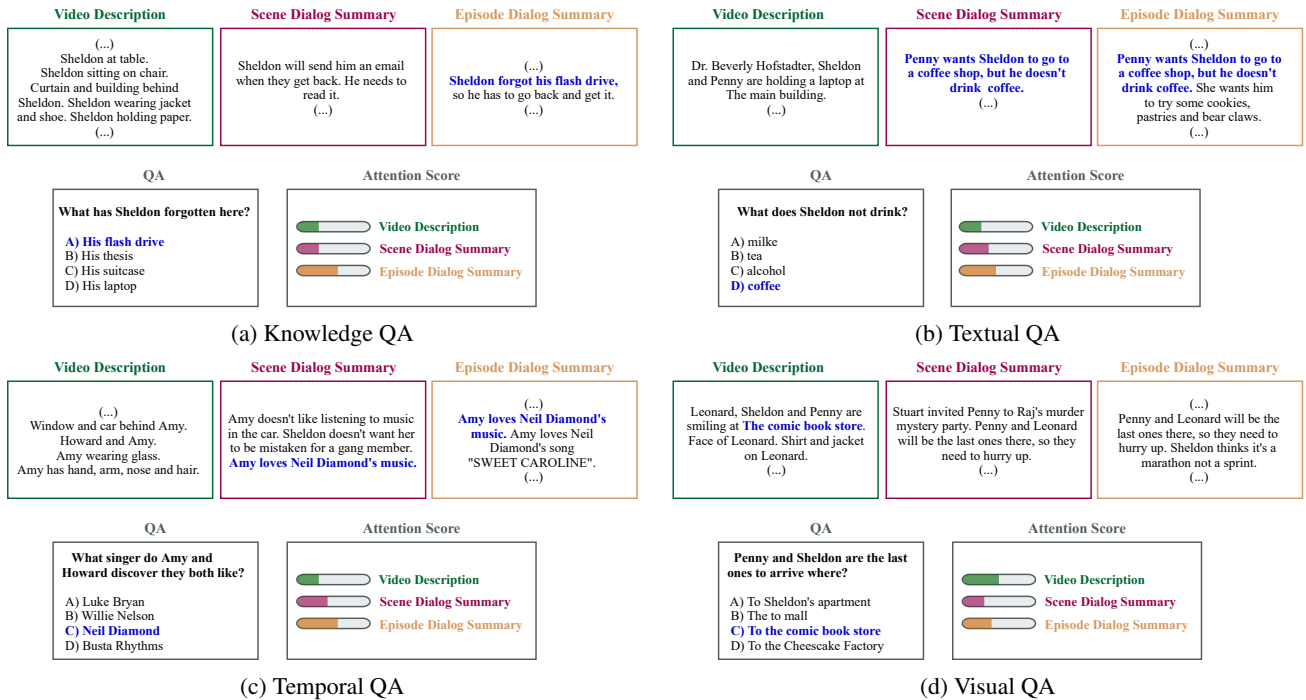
Video Description

(...)
Sheldon at table.
Sheldon sitting on chair.
Curtain and building behind Sheldon. Sheldon wearing jacket and shoe. Sheldon holding paper.
(...)

Scene Dialog Summary

Sheldon will send him an email when they get back. He needs to read it.
(...)

Episode Dialog Summary

(...)
Sheldon forgot his flash drive, so he has to go back and get it.
(...)

QA

What has Sheldon forgotten here?

A) His flash drive
B) His thesis
C) His suitcase
D) His laptop

Attention Score

Video Description
Scene Dialog Summary
Episode Dialog Summary

(a) Knowledge QA

Video Description

Dr. Beverly Hofstadter, Sheldon and Penny are holding a laptop at The main building.
(...)

Scene Dialog Summary

Penny wants Sheldon to go to a coffee shop, but he doesn't drink coffee.
(...)

Episode Dialog Summary

(...)
Penny wants Sheldon to go to a coffee shop, but he doesn't drink coffee. She wants him to try some cookies, pastries and bear claws.
(...)

QA

What does Sheldon not drink?

A) milke
B) tea
C) alcohol
D) coffee

Attention Score

Video Description
Scene Dialog Summary
Episode Dialog Summary

(b) Textual QA

Video Description

(...)
Window and car behind Amy.
Howard and Amy.
Amy wearing glass.
Amy has hand, arm, nose and hair.

Scene Dialog Summary

Amy doesn't like listening to music in the car. Sheldon doesn't want her to be mistaken for a gang member. Amy loves Neil Diamond's music.

Episode Dialog Summary

(...)
Amy loves Neil Diamond's music. Amy loves Neil Diamond's song "SWEET CAROLINE".
(...)

QA

What singer do Amy and Howard discover they both like?

A) Luke Bryan
B) Willie Nelson
C) Neil Diamond
D) Busta Rhythms

Attention Score

Video Description
Scene Dialog Summary
Episode Dialog Summary

(c) Temporal QA

Video Description

Leonard, Sheldon and Penny are smiling at The comic book store. Face of Leonard. Shirt and jacket on Leonard.
(...)

Scene Dialog Summary

Stuart invited Penny to Raj's murder mystery party. Penny and Leonard will be the last ones there, so they need to hurry up.
(...)

Episode Dialog Summary

(...)
Penny and Leonard will be the last ones there, so they need to hurry up. Sheldon thinks it's a marathon not a sprint.
(...)

QA

Penny and Sheldon are the last ones to arrive where?

A) To Sheldon's apartment
B) The to mall
C) To the comic book store
D) To the Cheesecake Factory

Attention Score

Video Description
Scene Dialog Summary
Episode Dialog Summary

(d) Visual QA